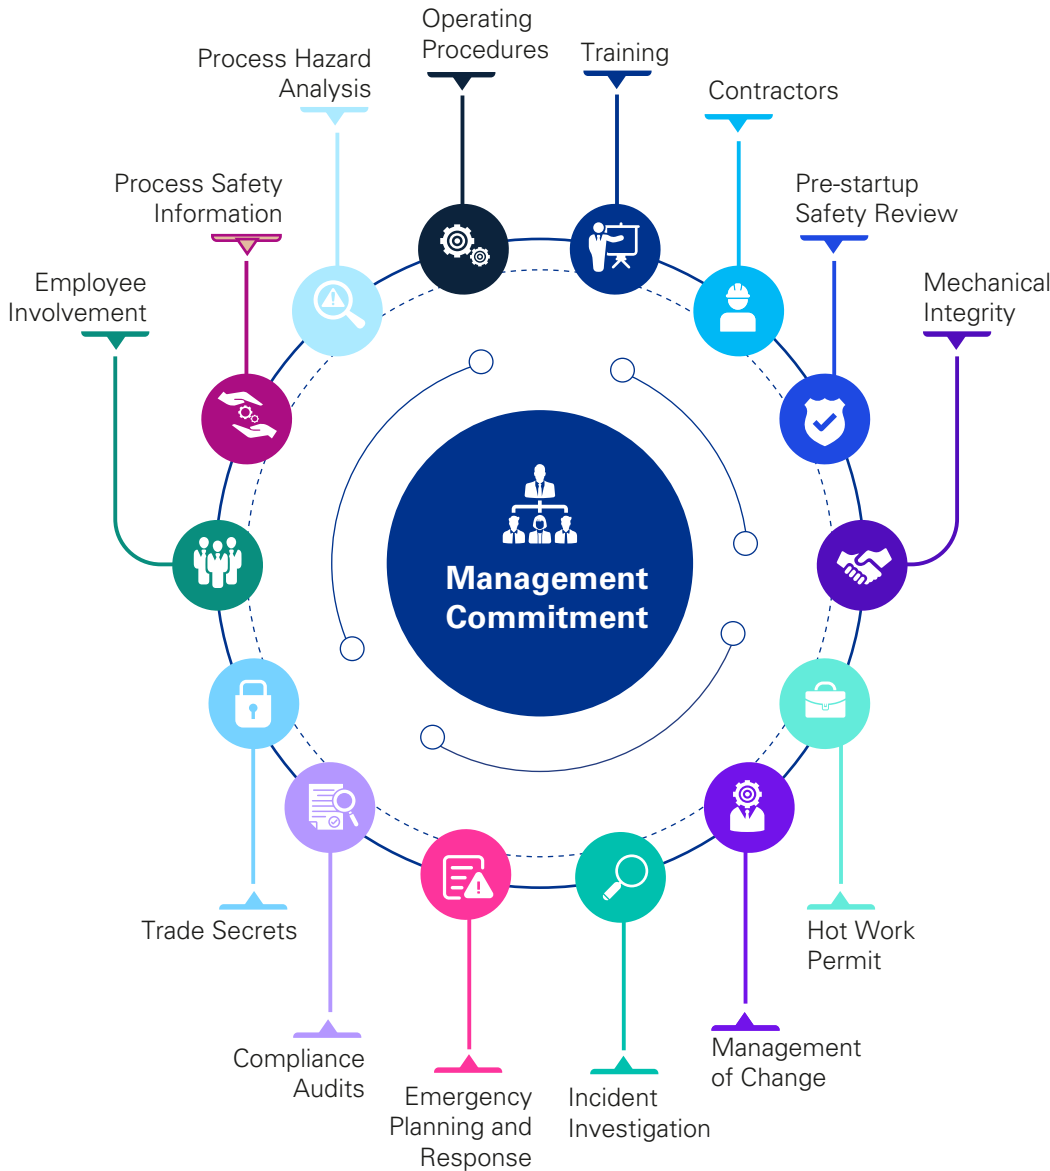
Operating Procedures

Training

Process Hazard Analysis

Contractors

Process Safety Information

Pre-startup Safety Review

Employee Involvement

Mechanical Integrity

Management Commitment

Trade Secrets

Hot Work Permit

Compliance Audits

Emergency Planning and Response

Incident Investigation

Management of Change